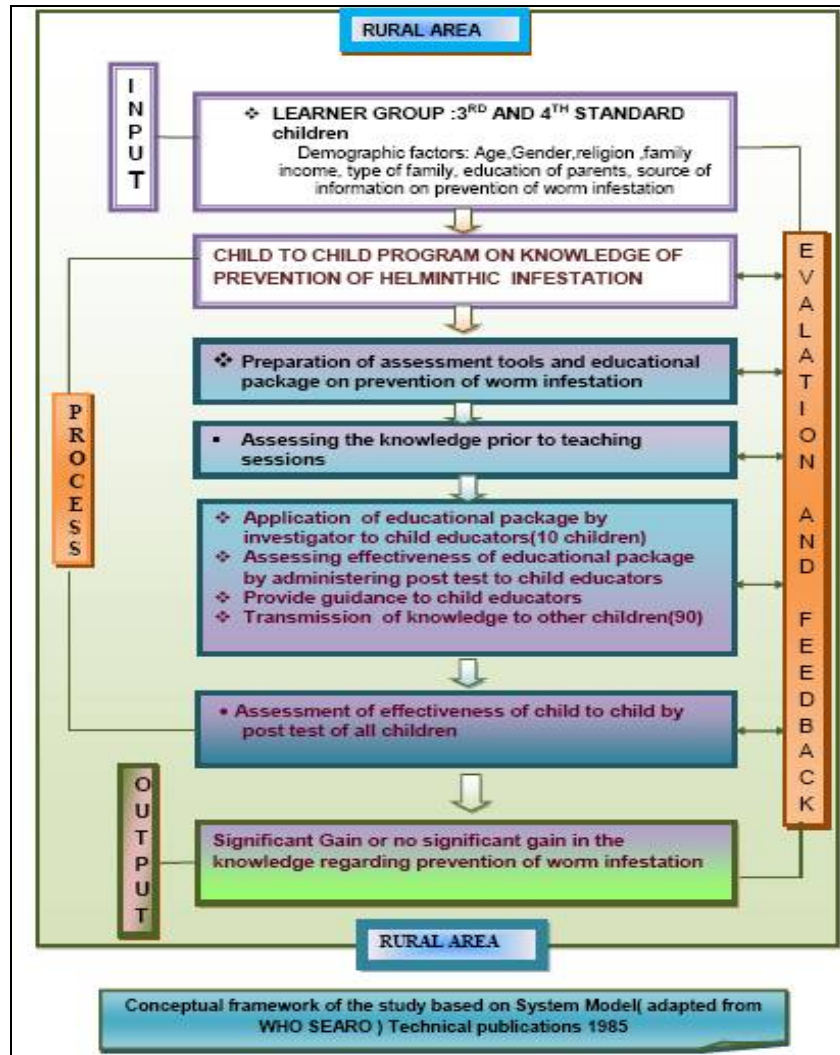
RURAL AREA

INPUT

❖ LEARNER GROUP :3$^{RD}$ AND 4$^{TH}$ STANDARD children
Demographic factors: Age,Gender,religion ,family income, type of family, education of parents, source of information on prevention of worm infestation

CHILD TO CHILD PROGRAM ON KNOWLEDGE OF PREVENTION OF HELMINTHIC INFESTATION

PROCESS

❖ Preparation of assessment tools and educational package on prevention of worm infestation

▪ Assessing the knowledge prior to teaching sessions

❖ Application of educational package by investigator to child educators(10 children)
❖ Assessing effectiveness of educational package by administering post test to child educators
❖ Provide guidance to child educators
❖ Transmission of knowledge to other children(90)

• Assessment of effectiveness of child to child by post test of all children

OUTPUT

Significant Gain or no significant gain in the knowledge regarding prevention of worm infestation

EVALATION AND FEEDBACK

RURAL AREA

Conceptual framework of the study based on System Model( adapted from WHO SEARO ) Technical publications 1985